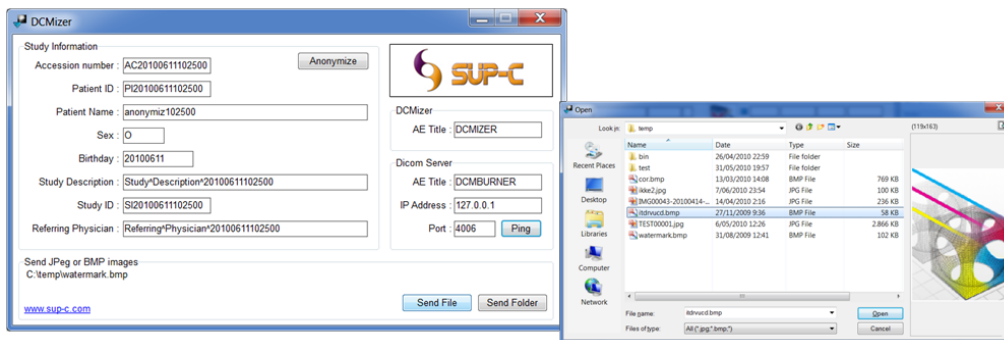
DCMizer

Study Information

Accession number : AC20100611102500

Anonymize

Patient ID : PI20100611102500

Patient Name : anonymiz102500

Sex : O

Birthday : 20100611

Study Description : Study^Description^20100611102500

Study ID : SI20100611102500

Referring Physician : Referring^Physician^20100611102500

SUP-C

DCMizer

AE Title : DCMIZER

Dicom Server

AE Title : DCMBURNER

IP Address : 127.0.0.1

Port : 4006

Ping

Send JPeg or BMP images

C:\temp\watermark.bmp

www.sup-c.com

Send File

Send Folder

Open

Look in: temp

(119x163)

Recent Places

Desktop

Libraries

Computer

Network

| Name | Date | Type | Size |
|---|---|---|---|
| bin | 26/04/2010 22:59 | File folder | |
| test | 31/05/2010 19:57 | File folder | |
| cor.bmp | 13/03/2010 14:08 | BMP File | 769 KB |
| ikke2.jpg | 7/06/2010 23:54 | JPG File | 100 KB |
| IMG00043-20100414-... | 14/04/2010 2:16 | JPG File | 236 KB |
| itdrvucd.bmp | 27/11/2009 9:36 | BMP File | 58 KB |
| TEST00001.jpg | 6/05/2010 12:26 | JPG File | 2.866 KB |
| watermark.bmp | 31/08/2009 12:41 | BMP File | 102 KB |

File name: itdrvucd.bmp

Files of type: All (*.jpg;*.bmp;*)

Open

Cancel